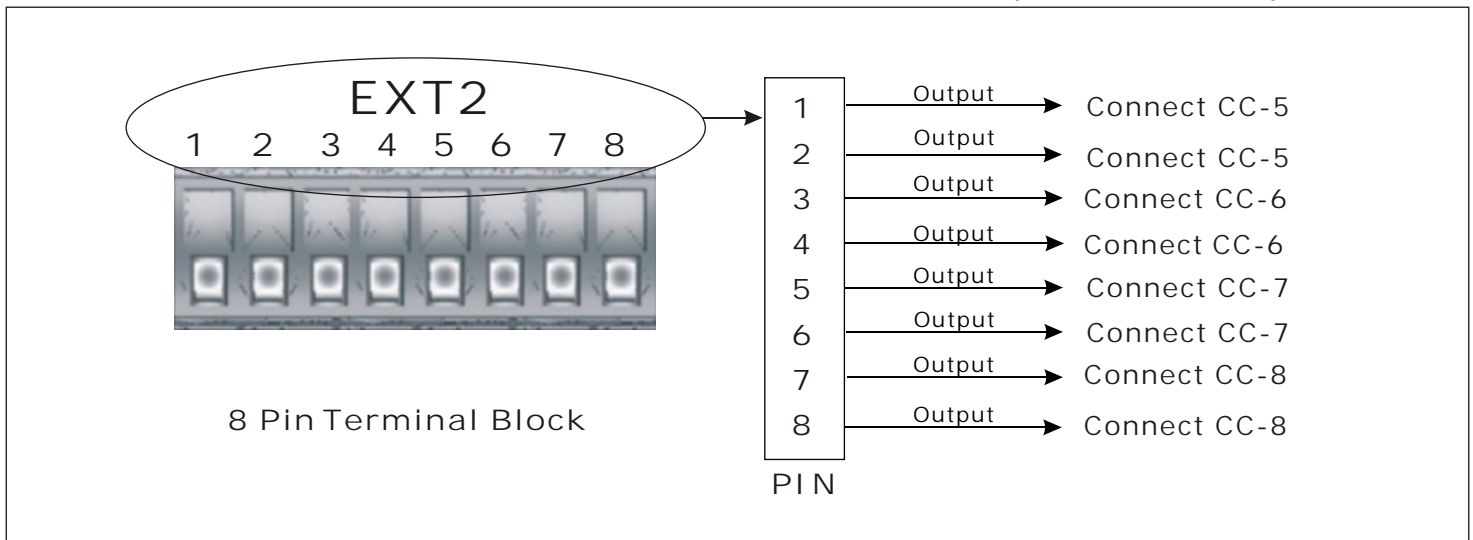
EXT2
1 2 3 4 5 6 7 8

8 Pin Terminal Block

| PIN | | |
|---|---|---|
| 1 | Output | Connect CC-5 |
| 2 | Output | Connect CC-5 |
| 3 | Output | Connect CC-6 |
| 4 | Output | Connect CC-6 |
| 5 | Output | Connect CC-7 |
| 6 | Output | Connect CC-7 |
| 7 | Output | Connect CC-8 |
| 8 | Output | Connect CC-8 |